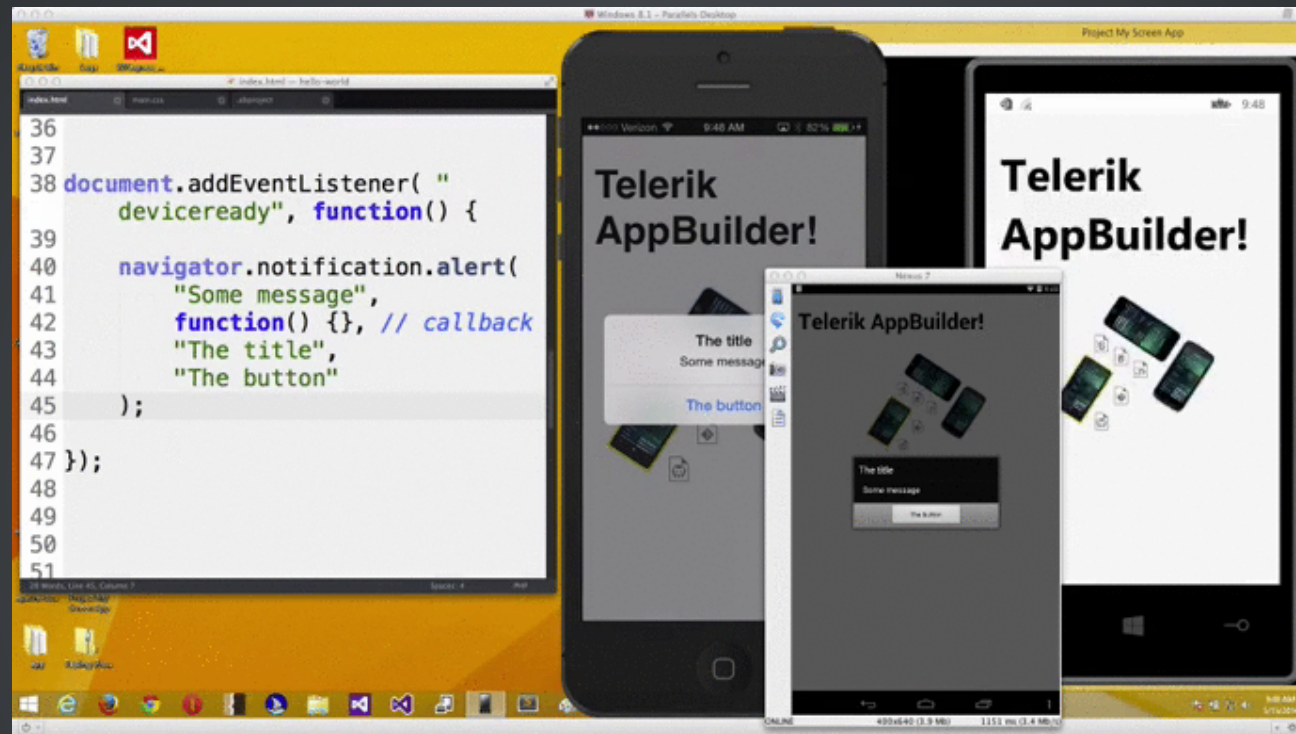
Windows 8.1 — Parallels Desktop

Project My Screen App

index.html — hello-world

index.html main.css .abproject

36
37
38 document.addEventListener( "deviceready", function() {
39
40 navigator.notification.alert(
41 "Some message",
42 function() {}, // callback
43 "The title",
44 "The button"
45 );
46
47 });
48
49
50
51

Verizon 9:48 AM 82%

Telerik AppBuilder!

The title
Some message

The button

9:48

Telerik AppBuilder!

Nexus 7

Telerik AppBuilder!

The title
Some message
The button

ONLINE 400x640 (3.9 Mb) 1151 ms (3.4 Mb/s)